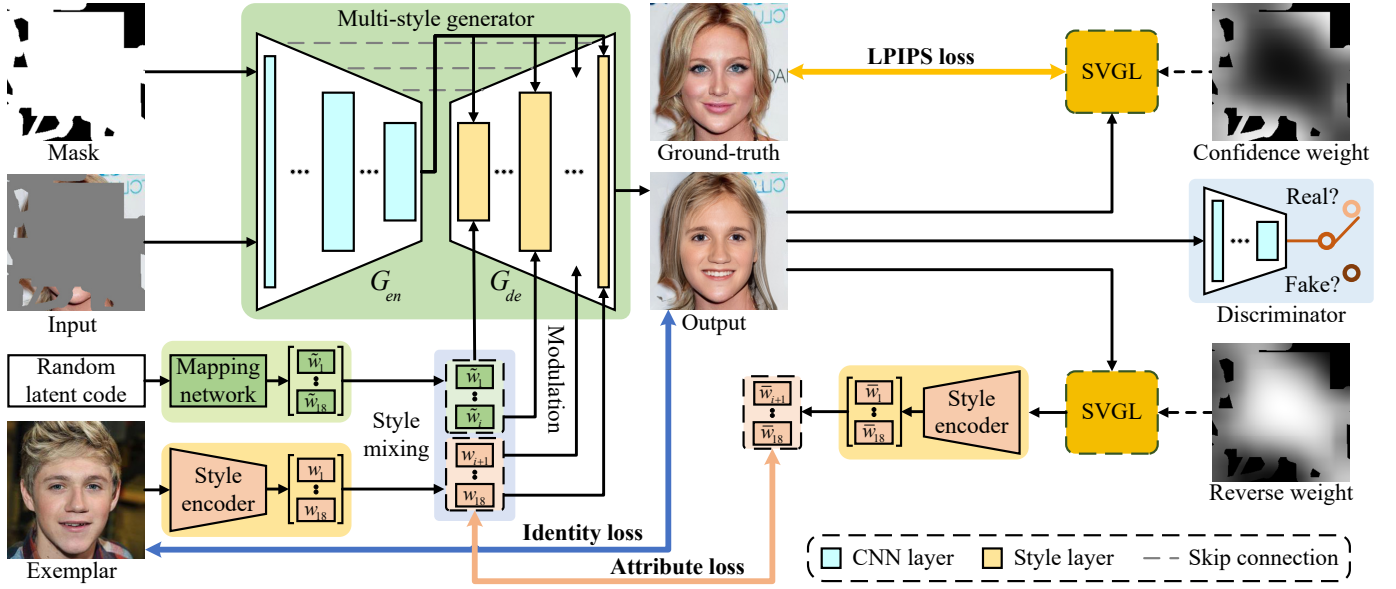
Multi-style generator

Mask

Input

$G_{en}$

$G_{de}$

Ground-truth

Output

LPIPS loss

SVGL

Confidence weight

Real?

Fake?

Discriminator

Random latent code

Mapping network

$\tilde{w}_1$

$\tilde{w}_{18}$

$\tilde{w}_1$

$\tilde{w}_i$

$w_{i+1}$

$w_{18}$

Style mixing

Modulation

Exemplar

Style encoder

$w_1$

$w_{18}$

$\bar{w}_{i+1}$

$\bar{w}_{18}$

$\bar{w}_1$

$\bar{w}_{18}$

Style encoder

SVGL

Reverse weight

Identity loss

Attribute loss

CNN layer

Style layer

Skip connection